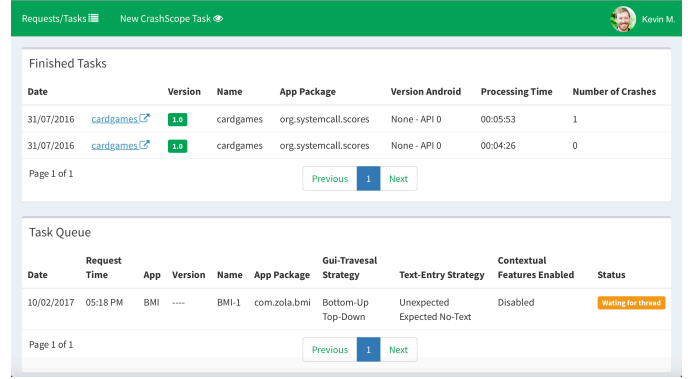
Requests/Tasks New CrashScope Task Kevin M.

Finished Tasks

| Date | | Version | Name | App Package | Version Android | Processing Time | Number of Crashes |
|---|---|---|---|---|---|---|---|
| 31/07/2016 | cardgames | 1.0 | cardgames | org.systemcall.scores | None - API 0 | 00:05:53 | 1 |
| 31/07/2016 | cardgames | 1.0 | cardgames | org.systemcall.scores | None - API 0 | 00:04:26 | 0 |

Page 1 of 1

Previous 1 Next

Task Queue

| Date | Request Time | App | Version | Name | App Package | Gui-Travesal Strategy | Text-Entry Strategy | Contextual Features Enabled | Status |
|---|---|---|---|---|---|---|---|---|---|
| 10/02/2017 | 05:18 PM | BMI | ---- | BMI-1 | com.zola.bmi | Bottom-Up Top-Down | Unexpected Expected No-Text | Disabled | Wating for thread |

Page 1 of 1

Previous 1 Next